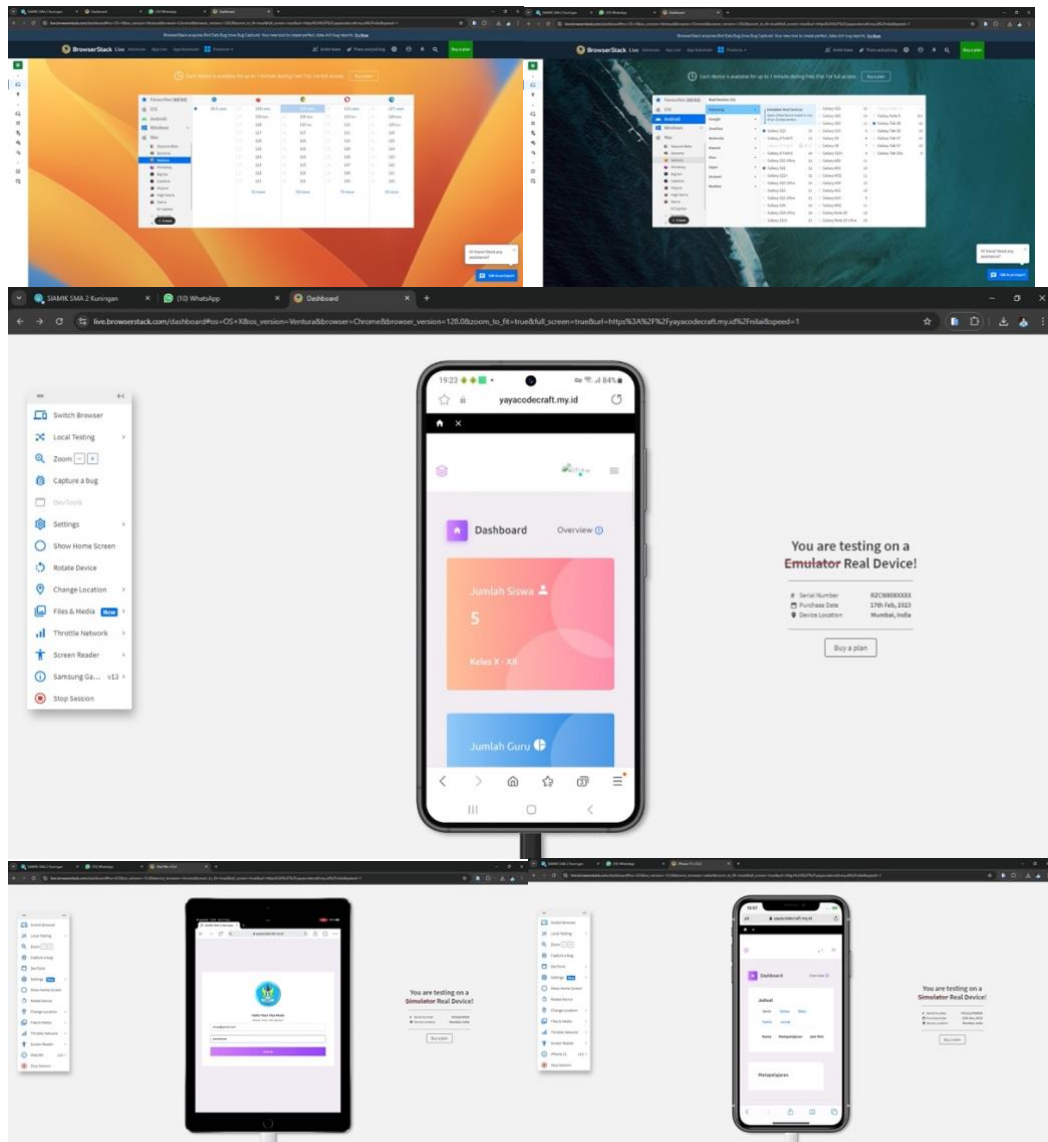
SIAMIK SMA 2 Kuningan
(10) WhatsApp
Dashboard
live.browserstack.com/dashboard#os=OS+X&os_version=Ventura&browser=Chrome&browser_version=128.0&zoom_to_fit=true&full_screen=true&url=https%3A%2F%2Fyayacodecraft.my.id%2Fnilai&speed=1

Switch Browser
Local Testing
Zoom
Capture a Bug
DevTools
Settings
Show Home Screen
Rotate Device
Change Location
Files & Media New
Throttle Network
Screen Reader
Samsung Ga... v13
Stop Session

19:23
84%
yayacodecraft.my.id

Dashboard
Overview

Jumlah Siswa
5
Kelas X - XII

Jumlah Guru

You are testing on a
Emulator Real Device!

Serial Number RZCW808XXXX
Purchase Date 17th Feb, 2023
Device Location Mumbai, India

Buy a plan

You are testing on a
Simulator Real Device!

Buy a plan

Dashboard
Jadwal
Matapelajaran

You are testing on a
Simulator Real Device!

Buy a plan